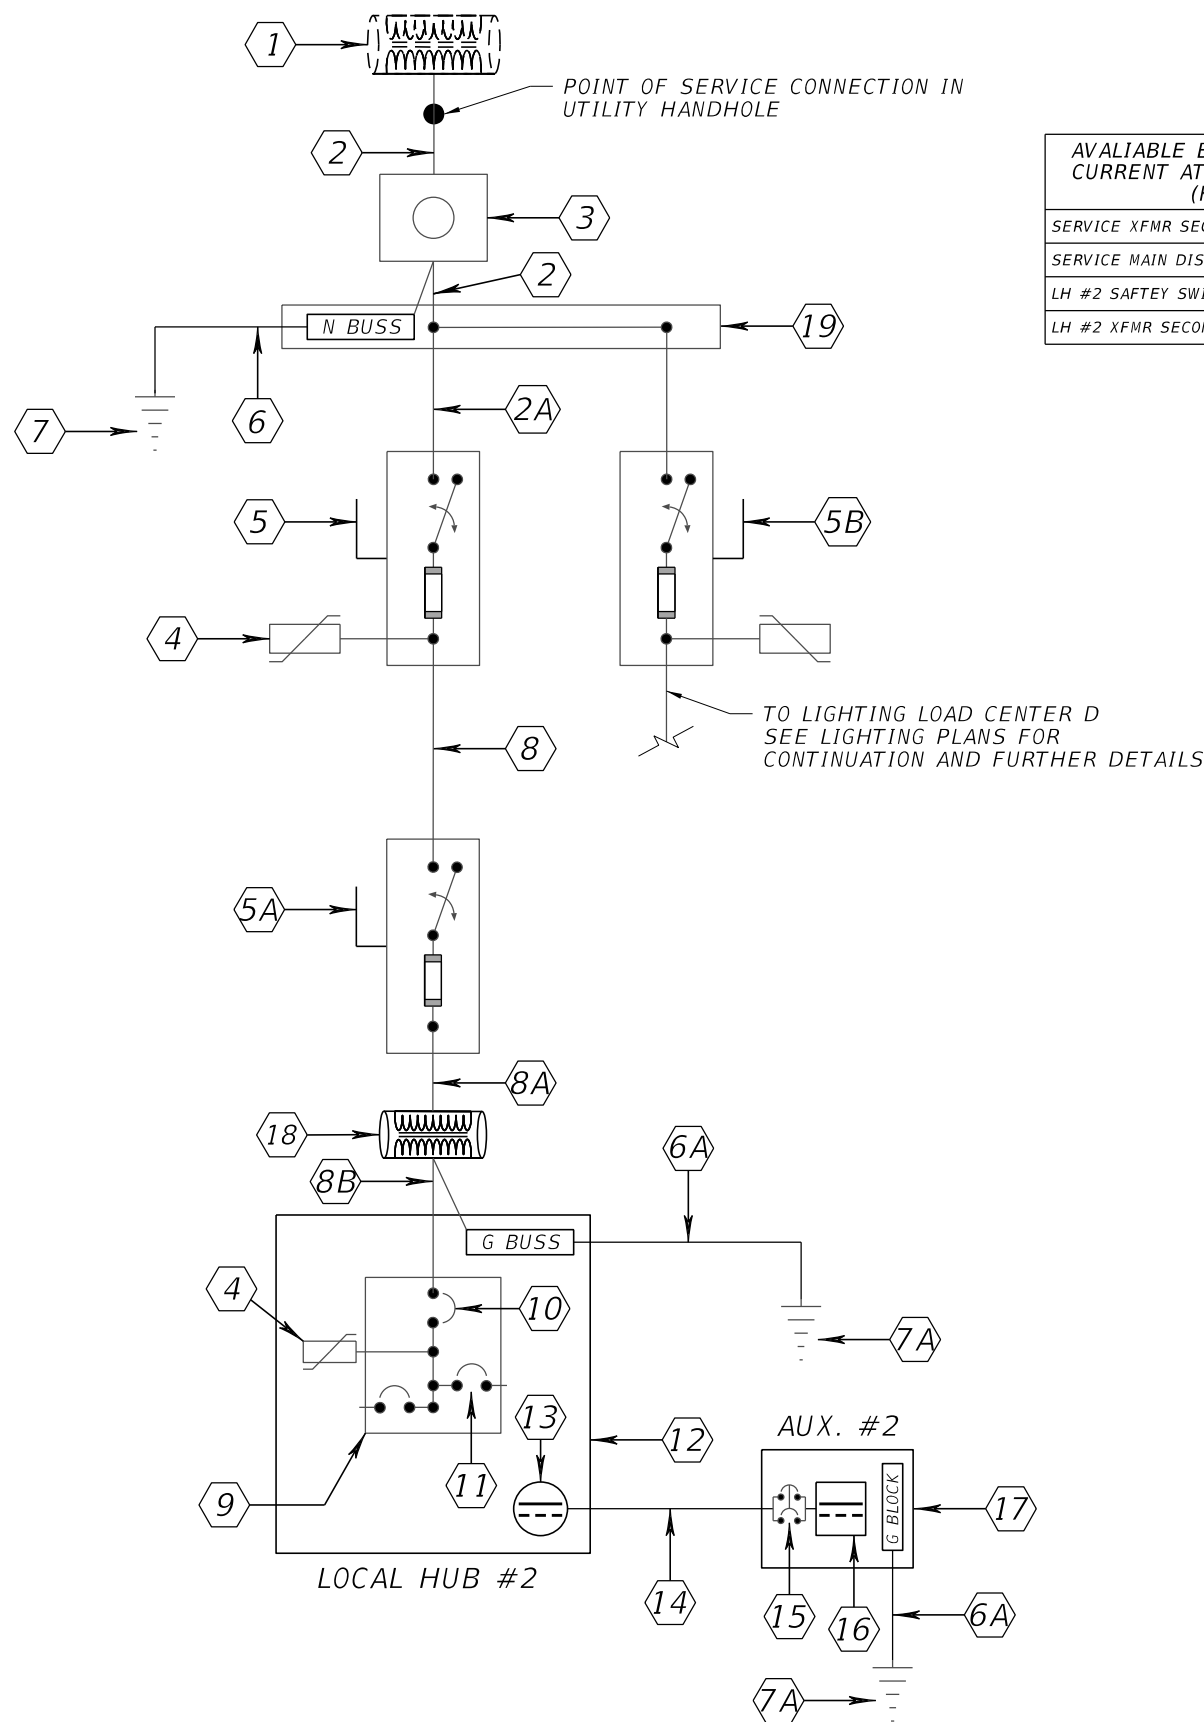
1

POINT OF SERVICE CONNECTION IN UTILITY HANDHOLE

2

3

2

N BUSS

19

7

6

2A

5

5B

4

TO LIGHTING LOAD CENTER D
SEE LIGHTING PLANS FOR
CONTINUATION AND FURTHER DETAILS

8

5A

8A

18

8B

6A

G BUSS

4

10

7A

13

12

AUX. #2

9

11

LOCAL HUB #2

14

15

16

G BLOCK

17

6A

7A

| AVALIABLE E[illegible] CURRENT AT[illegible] ([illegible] |
|---|
| SERVICE XFMR SEC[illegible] |
| SERVICE MAIN DIS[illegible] |
| LH #2 SAFTEY SWI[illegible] |
| LH #2 XFMR SECO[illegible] |